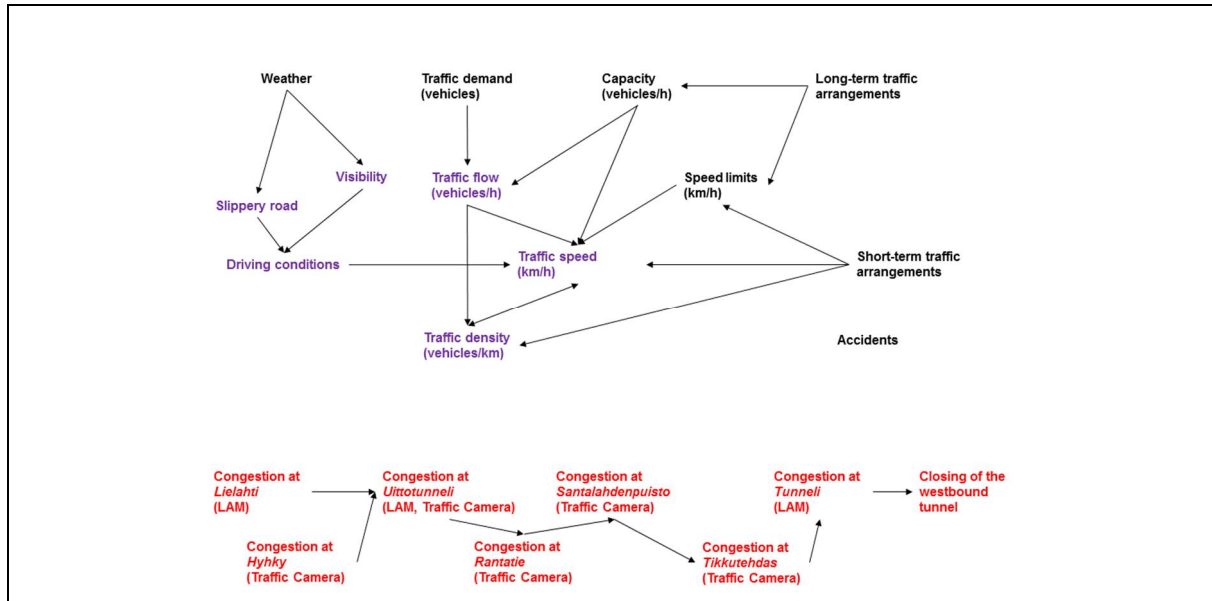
Weather

Traffic demand (vehicles)

Capacity (vehicles/h)

Long-term traffic arrangements

Visibility

Slippery road

Traffic flow (vehicles/h)

Speed limits (km/h)

Driving conditions

Traffic speed (km/h)

Short-term traffic arrangements

Traffic density (vehicles/km)

Accidents

Congestion at *Lielahti* (LAM)

Congestion at *Hyhky* (Traffic Camera)

Congestion at *Uittotunneli* (LAM, Traffic Camera)

Congestion at *Rantatie* (Traffic Camera)

Congestion at *Santalahdenpuisto* (Traffic Camera)

Congestion at *Tikkutehdas* (Traffic Camera)

Congestion at *Tunneli* (LAM)

Closing of the westbound tunnel